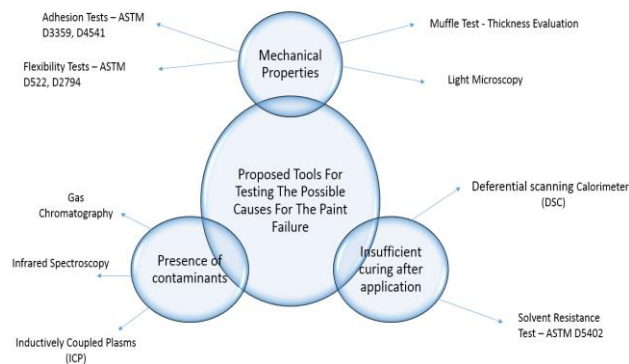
Adhesion Tests – ASTM D3359, D4541

Flexibility Tests – ASTM D522, D2794

Mechanical Properties

Muffle Test - Thickness Evaluation

Light Microscopy

Proposed Tools For Testing The Possible Causes For The Paint Failure

Gas Chromatography

Infrared Spectroscopy

Presence of contaminants

Inductively Coupled Plasms (ICP)

Deferential scanning Calorimeter (DSC)

Insufficient curing after application

Solvent Resistance Test – ASTM D5402